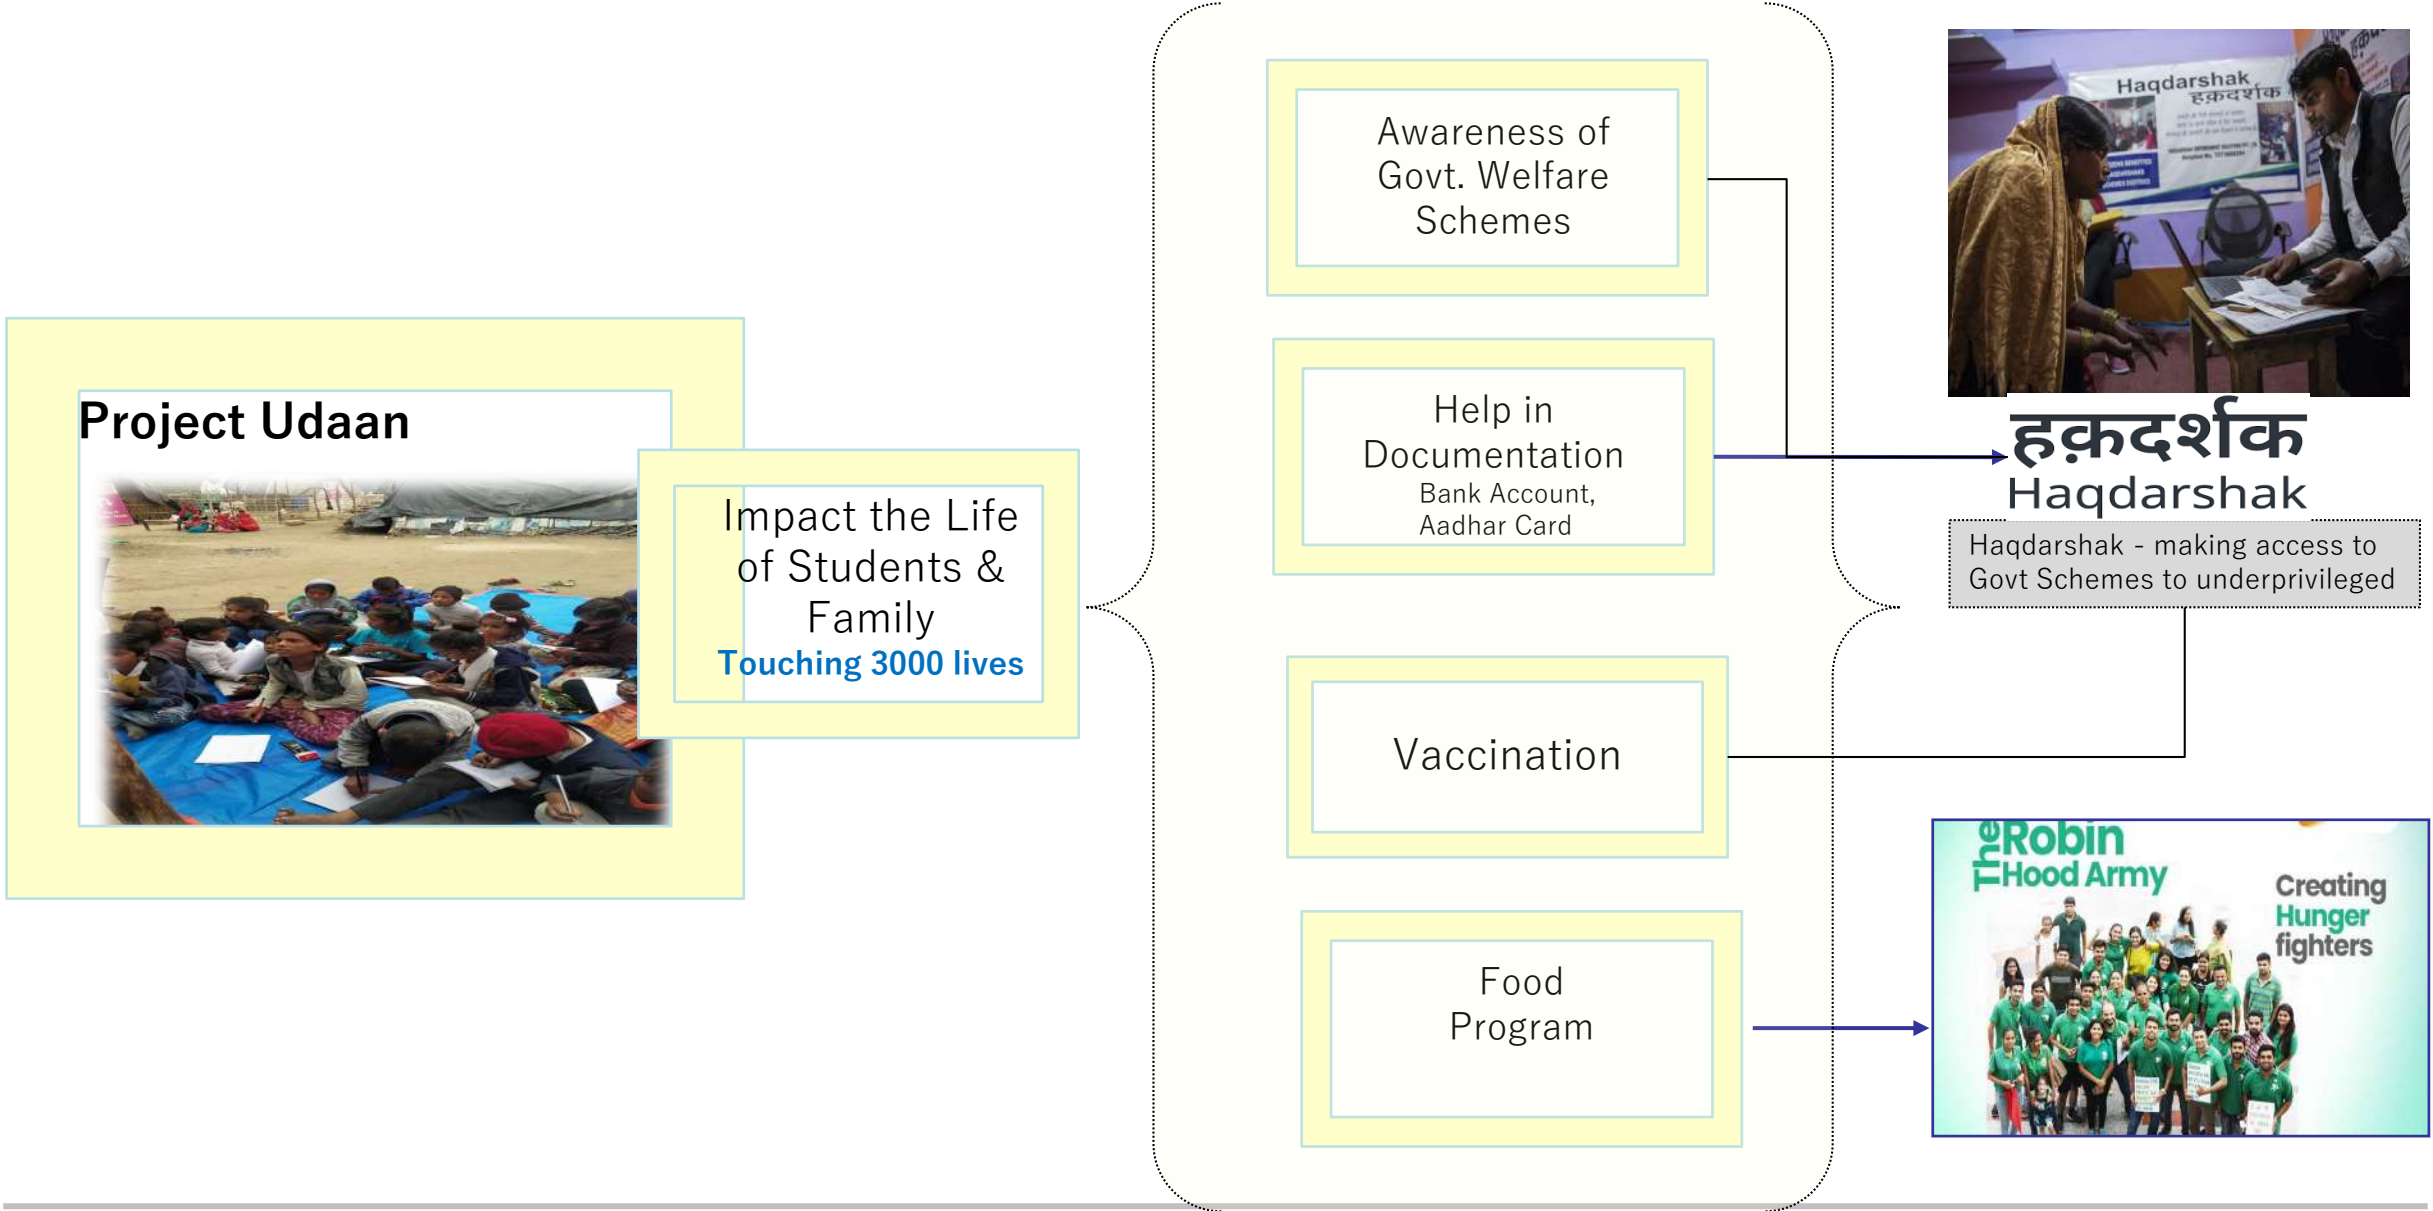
Project Udaan

Impact the Life of Students & Family
Touching 3000 lives

Awareness of Govt. Welfare Schemes

Help in Documentation
Bank Account, Aadhar Card

Vaccination

Food Program

Haqdarshak
हक़दर्शक

हक़दर्शक
Haqdarshak

Haqdarshak - making access to Govt Schemes to underprivileged

The Robin Hood Army
Creating Hunger fighters